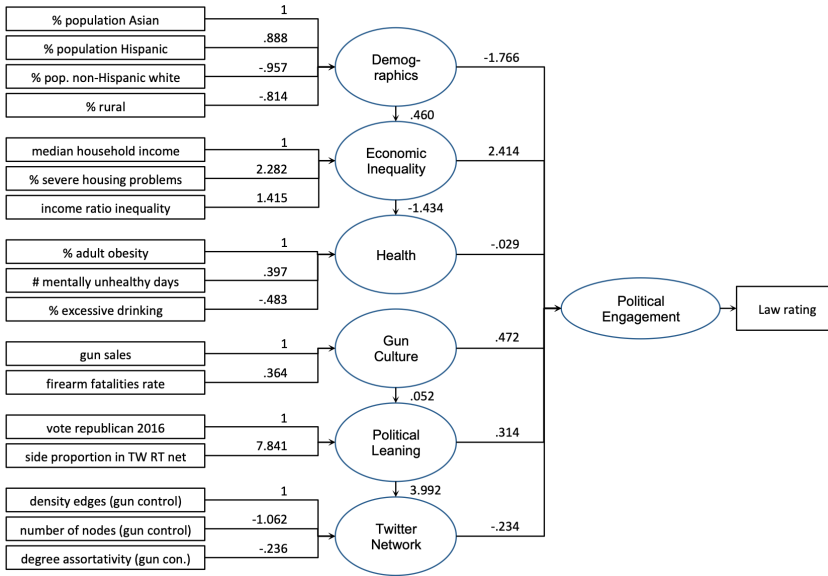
% population Asian
1
% population Hispanic
.888
% pop. non-Hispanic white
-.957
% rural
-.814
Demog-raphics
-1.766
.460
median household income
1
% severe housing problems
2.282
income ratio inequality
1.415
Economic Inequality
2.414
-1.434
% adult obesity
1
# mentally unhealthy days
.397
% excessive drinking
-.483
Health
-.029
Political Engagement
Law rating
gun sales
1
firearm fatalities rate
.364
Gun Culture
.472
.052
vote republican 2016
1
side proportion in TW RT net
7.841
Political Leaning
.314
3.992
density edges (gun control)
1
number of nodes (gun control)
-1.062
degree assortativity (gun con.)
-.236
Twitter Network
-.234